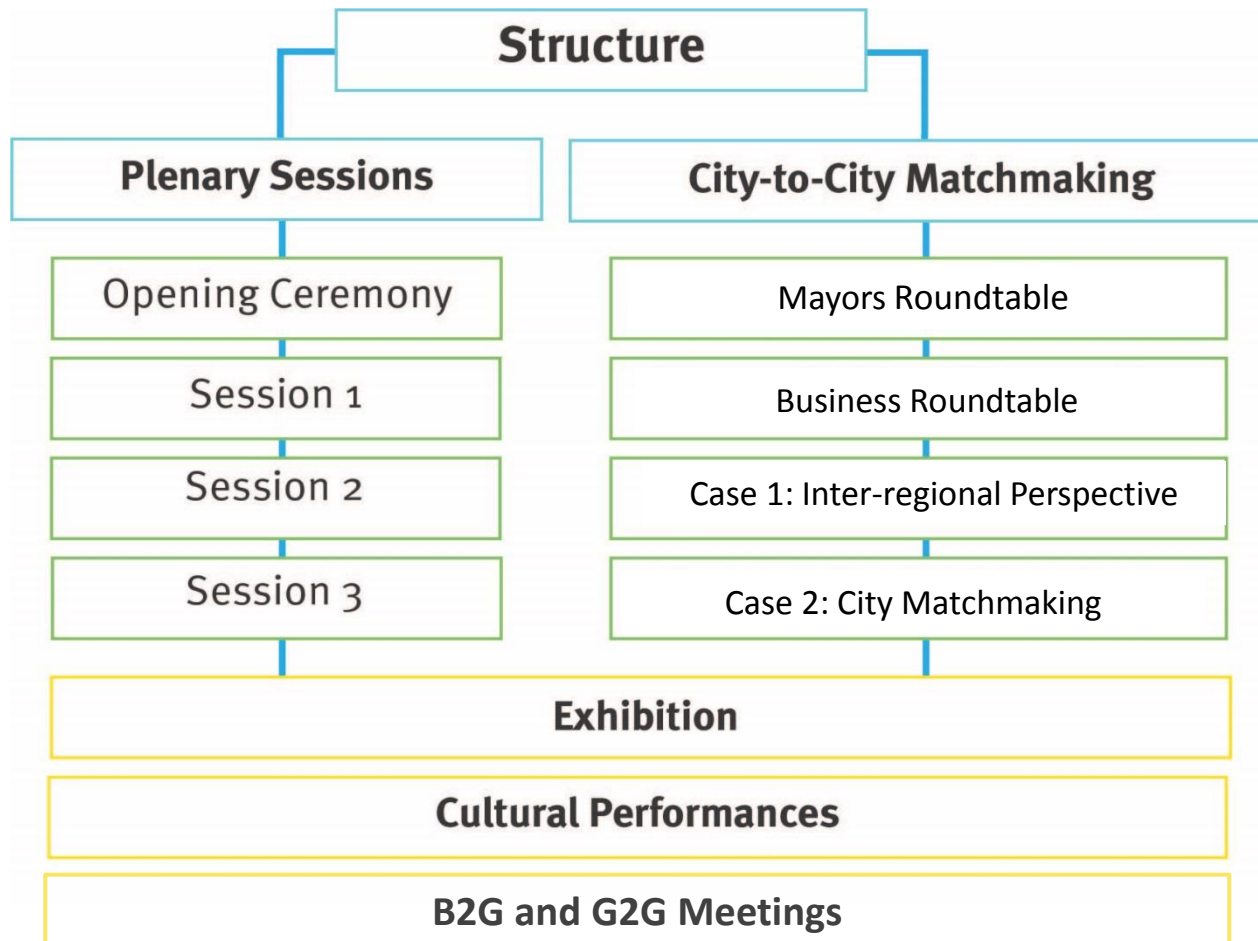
Structure

Plenary Sessions

Opening Ceremony

Session 1

Session 2

Session 3

City-to-City Matchmaking

Mayors Roundtable

Business Roundtable

Case 1: Inter-regional Perspective

Case 2: City Matchmaking

Exhibition

Cultural Performances

B2G and G2G Meetings